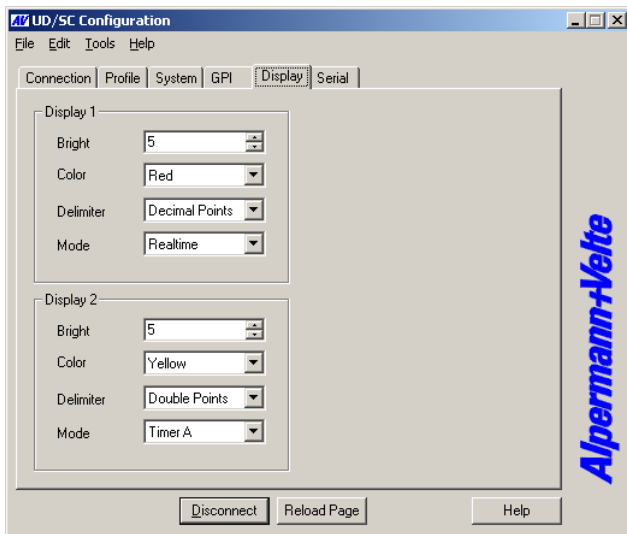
AV UD/SC Configuration

File Edit Tools Help

Connection Profile System GPI Display Serial

Display 1
Bright 5
Color Red
Delimiter Decimal Points
Mode Realtime

Display 2
Bright 5
Color Yellow
Delimiter Double Points
Mode Timer A

Alpermann+Velte

Disconnect Reload Page Help